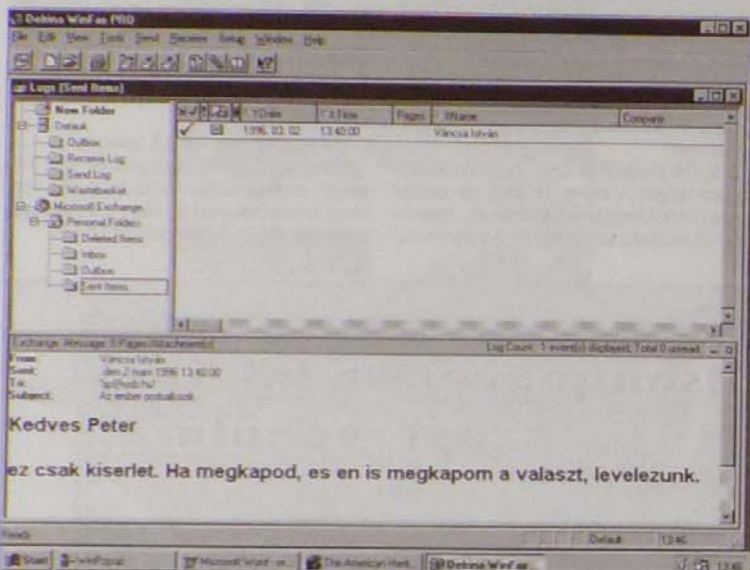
Delrina WinFax PRO

File Edit View Tools Send Receive Setup Window Help

Logs (Sent Items)

New Folder
Default
Outbox
Receive Log
Send Log
Wastebasket
Microsoft Exchange
Personal Folders
Deleted Items
Inbox
Outbox
Sent Items

| Date | Time | Pages | Name | Company |
|---|---|---|---|---|
| 1996. 03. 02 | 13:40:00 | | Váncsa István | |

Exchange Message: 0 Pages/Attachment(s)

Log Count: 1 event(s) displayed, Total 0 unread

From: Váncsa István
Sent: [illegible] 2 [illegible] 1996 13:40:00
To: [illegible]
Subject: Az ember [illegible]

Kedves Peter

ez csak kiserlet. Ha megkapod, es en is megkapom a valaszt, levelezunk.

Ready

Default 13:46

Start WinPopup Microsoft Word - w... The American Herit... Delrina WinFax... 13:46